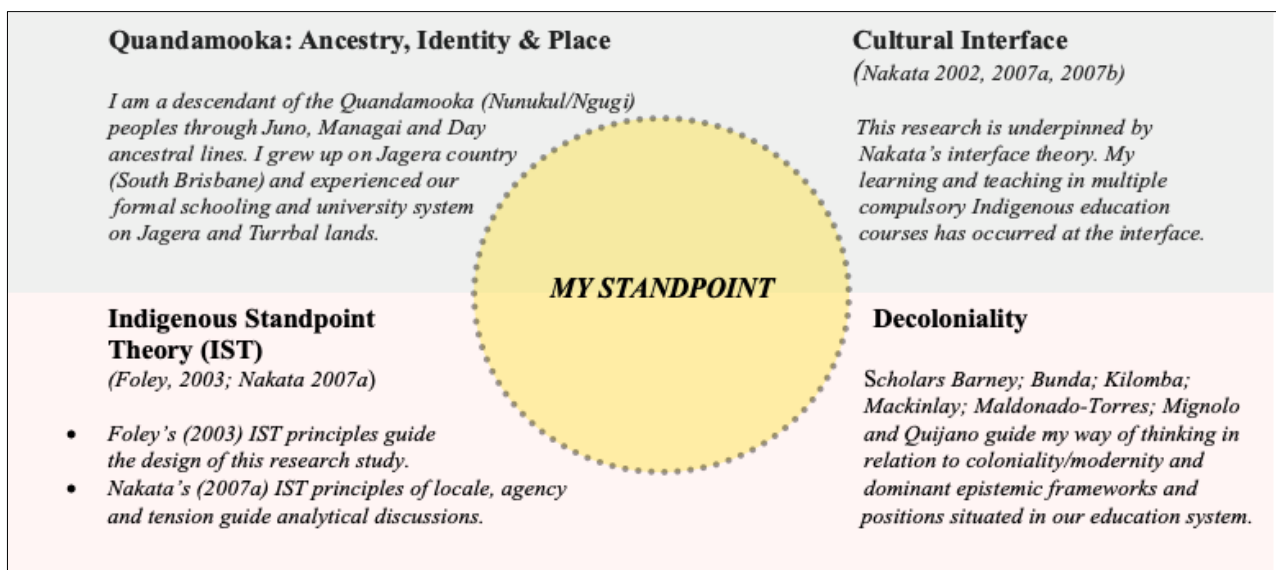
Quandamooka: Ancestry, Identity & Place

I am a descendant of the Quandamooka (Nunukul/Ngugi) peoples through Juno, Managai and Day ancestral lines. I grew up on Jagera country (South Brisbane) and experienced our formal schooling and university system on Jagera and Turrbal lands.

Cultural Interface
(Nakata 2002, 2007a, 2007b)

This research is underpinned by Nakata's interface theory. My learning and teaching in multiple compulsory Indigenous education courses has occurred at the interface.

MY STANDPOINT

Indigenous Standpoint Theory (IST)
(Foley, 2003; Nakata 2007a)

- Foley's (2003) IST principles guide the design of this research study.
- Nakata's (2007a) IST principles of locale, agency and tension guide analytical discussions.

Decoloniality

Scholars Barney; Bunda; Kilomba; Mackinlay; Maldonado-Torres; Mignolo and Quijano guide my way of thinking in relation to coloniality/modernity and dominant epistemic frameworks and positions situated in our education system.